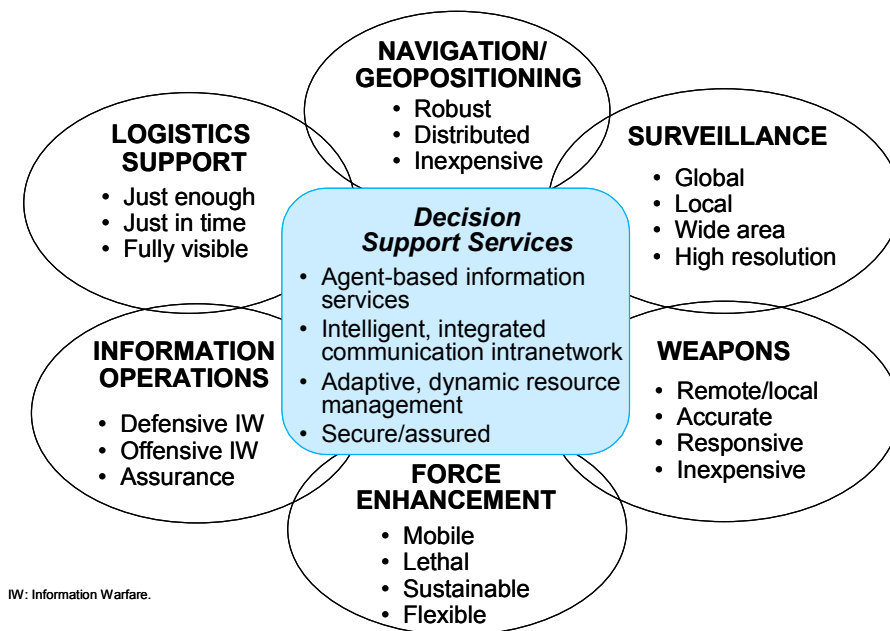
NAVIGATION/ GEOPOSITIONING
• Robust
• Distributed
• Inexpensive

LOGISTICS SUPPORT
• Just enough
• Just in time
• Fully visible

SURVEILLANCE
• Global
• Local
• Wide area
• High resolution

Decision Support Services
• Agent-based information services
• Intelligent, integrated communication intranetwork
• Adaptive, dynamic resource management
• Secure/assured

INFORMATION OPERATIONS
• Defensive IW
• Offensive IW
• Assurance

WEAPONS
• Remote/local
• Accurate
• Responsive
• Inexpensive

FORCE ENHANCEMENT
• Mobile
• Lethal
• Sustainable
• Flexible

IW: Information Warfare.